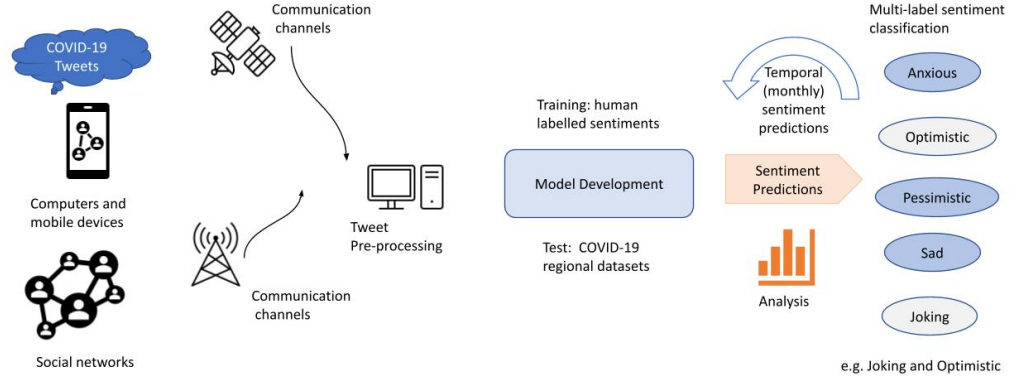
COVID-19 Tweets

Computers and mobile devices

Social networks

Communication channels

Communication channels

Tweet Pre-processing

Training: human labelled sentiments

Model Development

Test: COVID-19 regional datasets

Temporal (monthly) sentiment predictions

Sentiment Predictions

Analysis

Multi-label sentiment classification

Anxious

Optimistic

Pessimistic

Sad

Joking

e.g. Joking and Optimistic